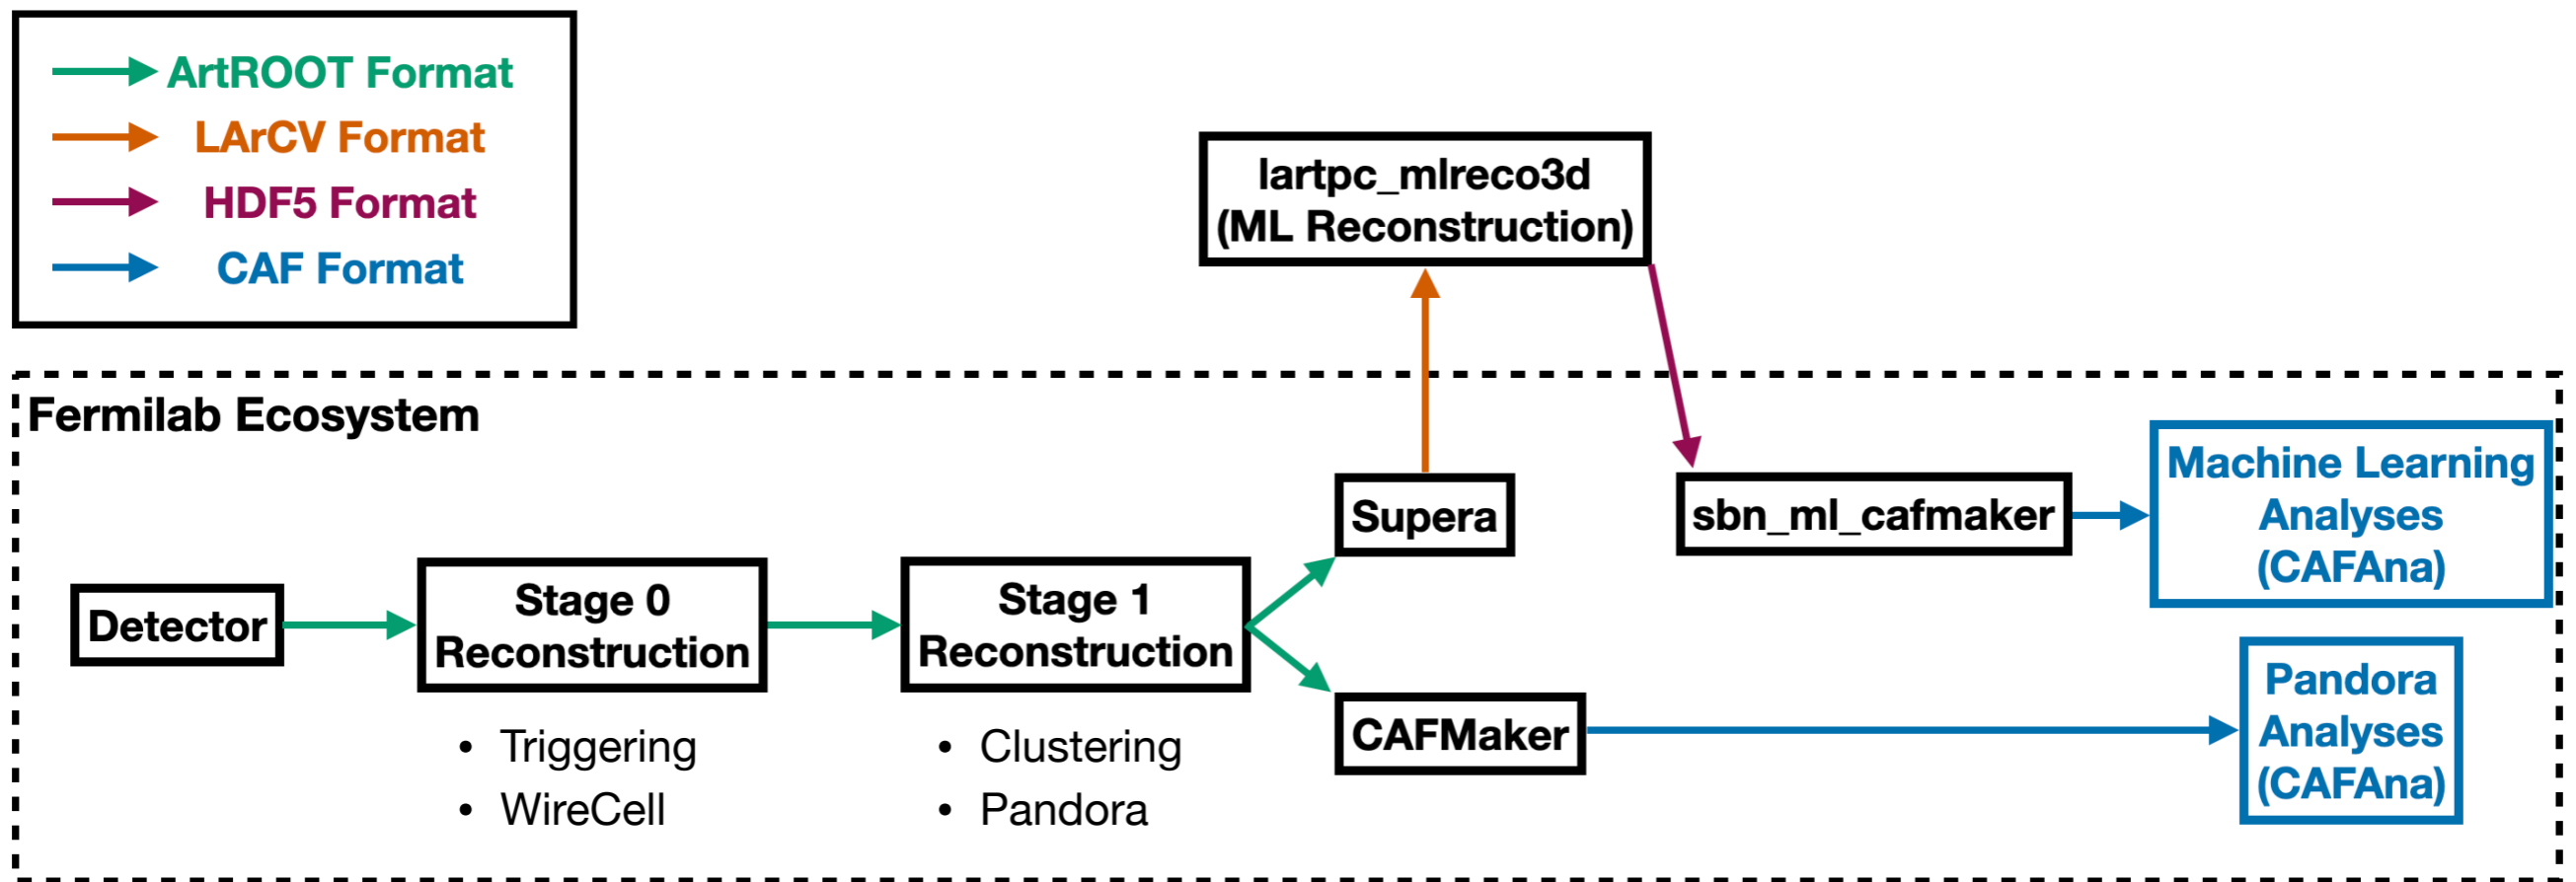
ArtROOT Format
LArCV Format
HDF5 Format
CAF Format

lartpc_mlreco3d (ML Reconstruction)

Fermilab Ecosystem

Supera

sbn_ml_cafmaker

Machine Learning Analyses (CAFAna)

Detector

Stage 0 Reconstruction

- Triggering
- WireCell

Stage 1 Reconstruction

- Clustering
- Pandora

CAFMaker

Pandora Analyses (CAFAna)